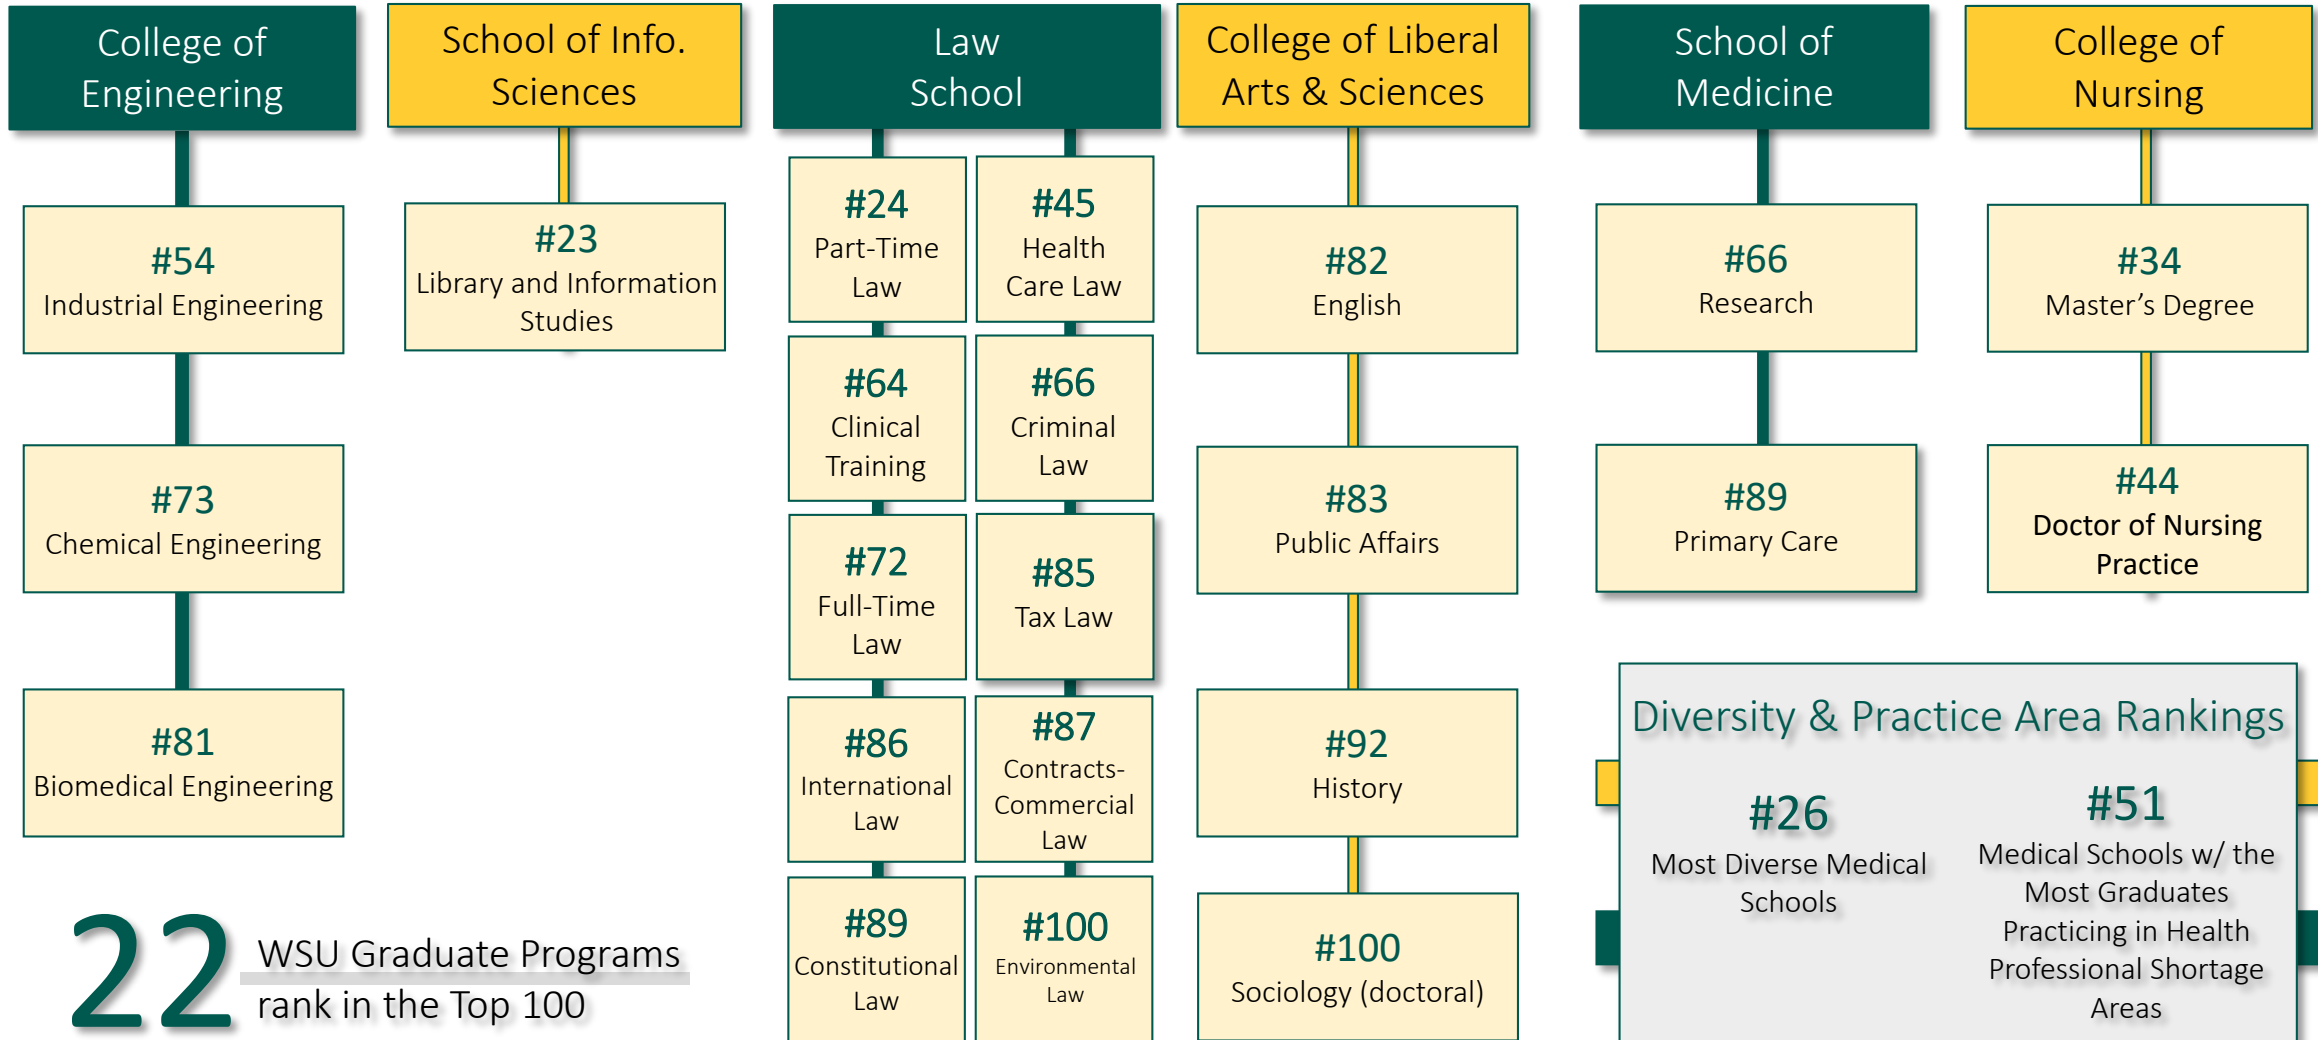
College of Engineering

#54
Industrial Engineering

#73
Chemical Engineering

#81
Biomedical Engineering

School of Info. Sciences

#23
Library and Information Studies

Law School

#24
Part-Time Law

#45
Health Care Law

#64
Clinical Training

#66
Criminal Law

#72
Full-Time Law

#85
Tax Law

#86
International Law

#87
Contracts-Commercial Law

#89
Constitutional Law

#100
Environmental Law

College of Liberal Arts & Sciences

#82
English

#83
Public Affairs

#92
History

#100
Sociology (doctoral)

School of Medicine

#66
Research

#89
Primary Care

College of Nursing

#34
Master's Degree

#44
Doctor of Nursing Practice

Diversity & Practice Area Rankings

#26
Most Diverse Medical Schools

#51
Medical Schools w/ the Most Graduates Practicing in Health Professional Shortage Areas

22 WSU Graduate Programs rank in the Top 100